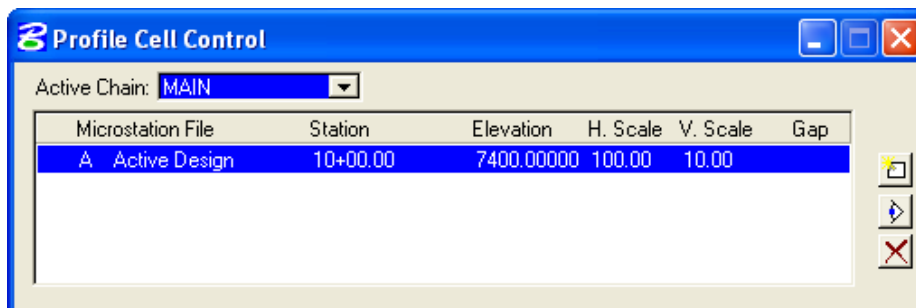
Profile Cell Control

Active Chain: MAIN

| Microstation File | Station | Elevation | H. Scale | V. Scale | Gap |
|---|---|---|---|---|---|
| A Active Design | 10+00.00 | 7400.00000 | 100.00 | 10.00 | |